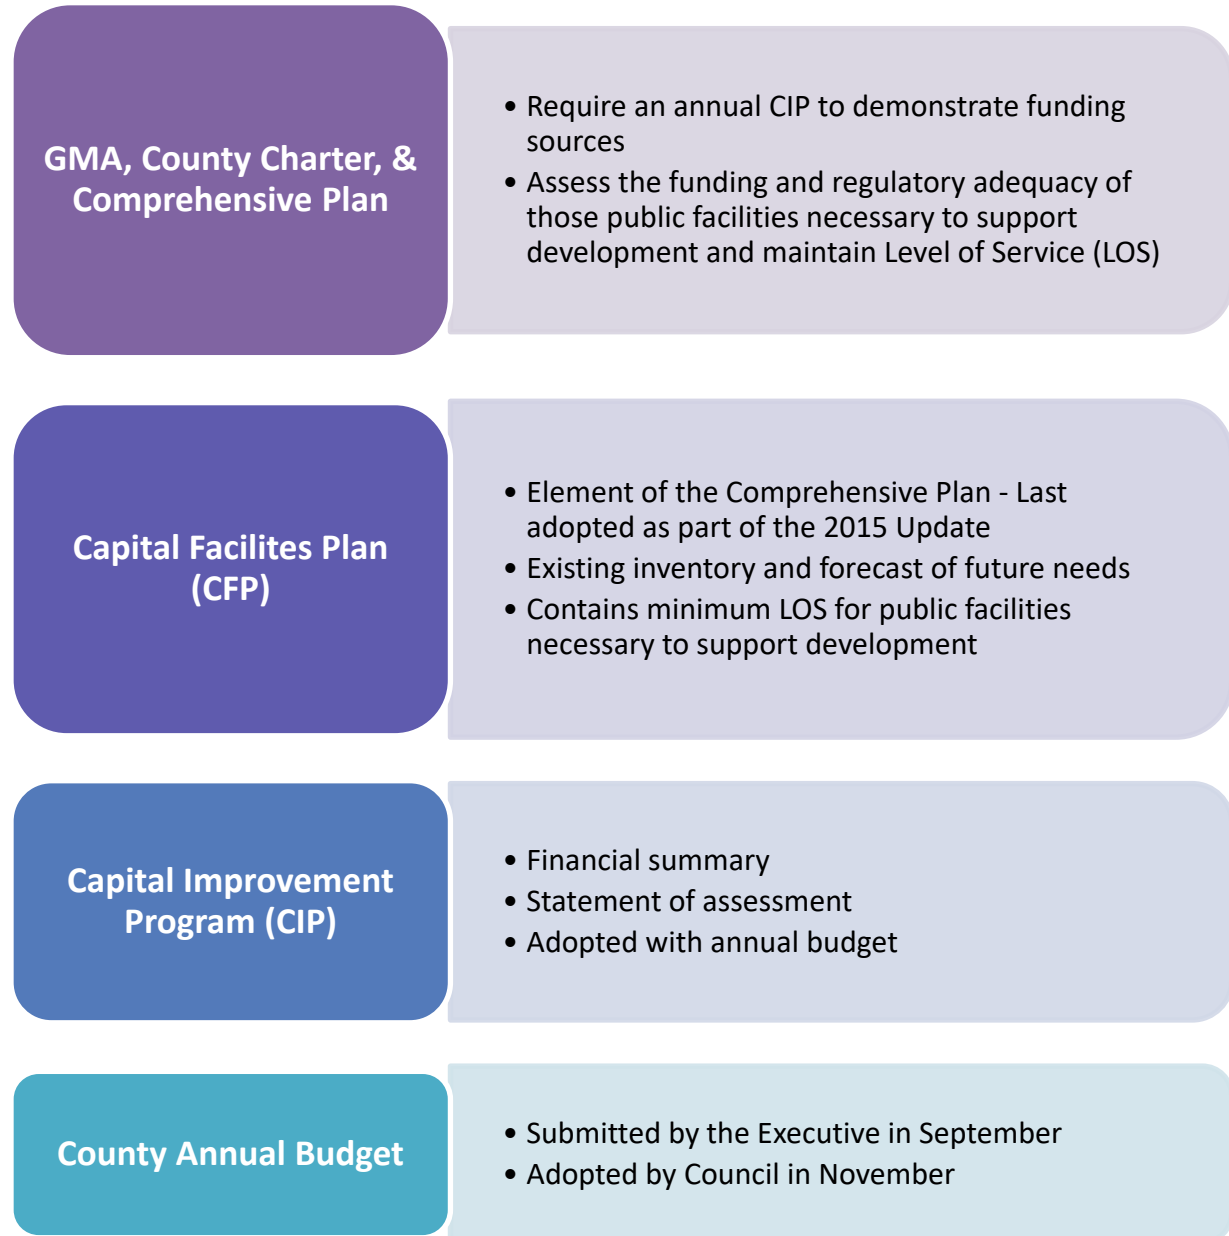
GMA, County Charter, & Comprehensive Plan

• Require an annual CIP to demonstrate funding sources
• Assess the funding and regulatory adequacy of those public facilities necessary to support development and maintain Level of Service (LOS)

Capital Facilites Plan (CFP)

• Element of the Comprehensive Plan - Last adopted as part of the 2015 Update
• Existing inventory and forecast of future needs
• Contains minimum LOS for public facilities necessary to support development

Capital Improvement Program (CIP)

• Financial summary
• Statement of assessment
• Adopted with annual budget

County Annual Budget

• Submitted by the Executive in September
• Adopted by Council in November